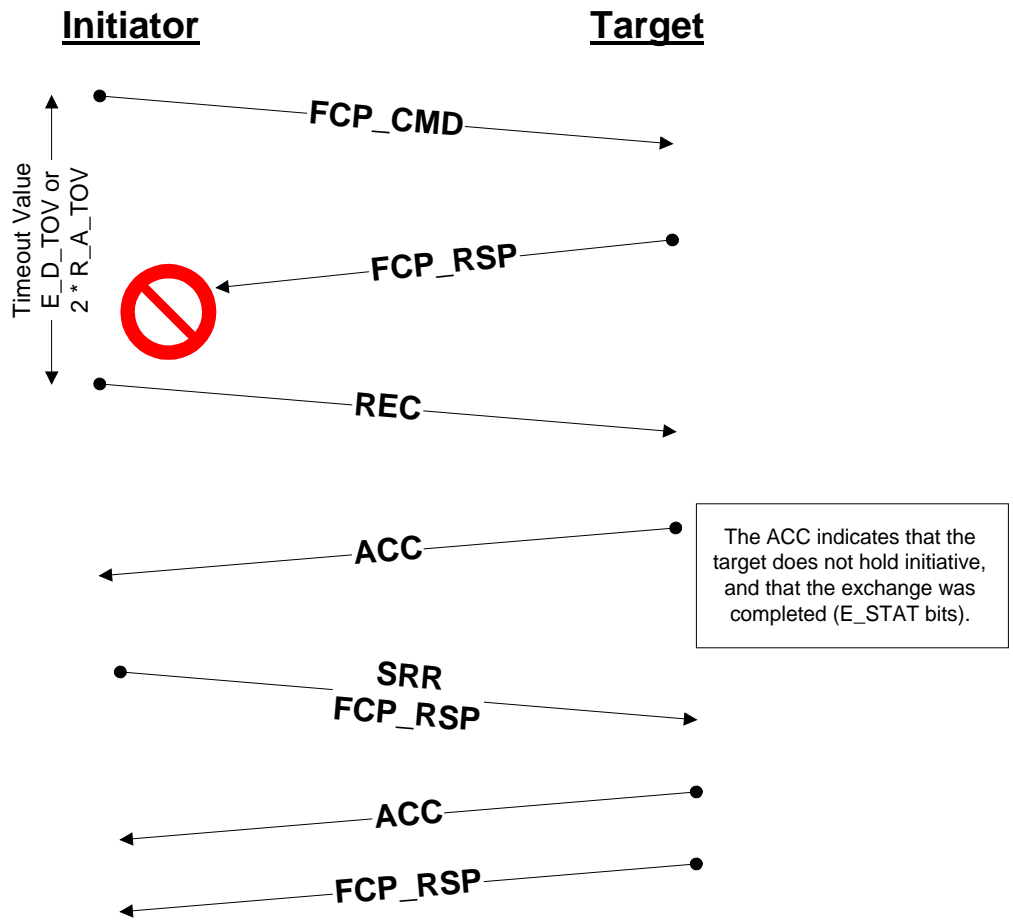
Initiator

Target

Timeout Value E_D_TOV or 2 * R_A_TOV

FCP_CMD

FCP_RSP

REC

ACC

The ACC indicates that the target does not hold initiative, and that the exchange was completed (E_STAT bits).

SRR FCP_RSP

ACC

FCP_RSP